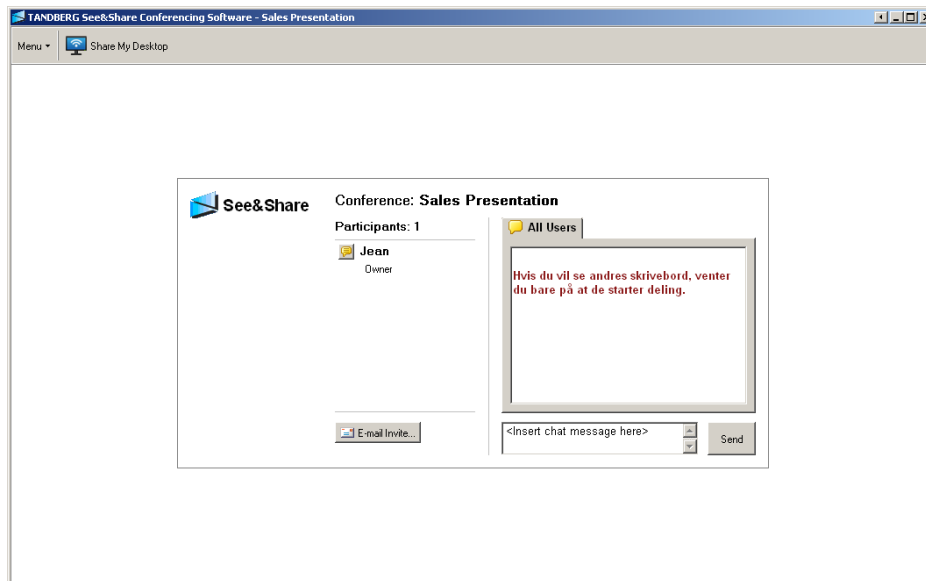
TANDBERG See&Share Conferencing Software - Sales Presentation

Menu ▾ Share My Desktop

See&Share

Conference: Sales Presentation

Participants: 1

Jean
Owner

All Users

Hvis du vil se andres skrivebord, venter du bare på at de starter deling.

E-mail Invite...

<Insert chat message here>

Send